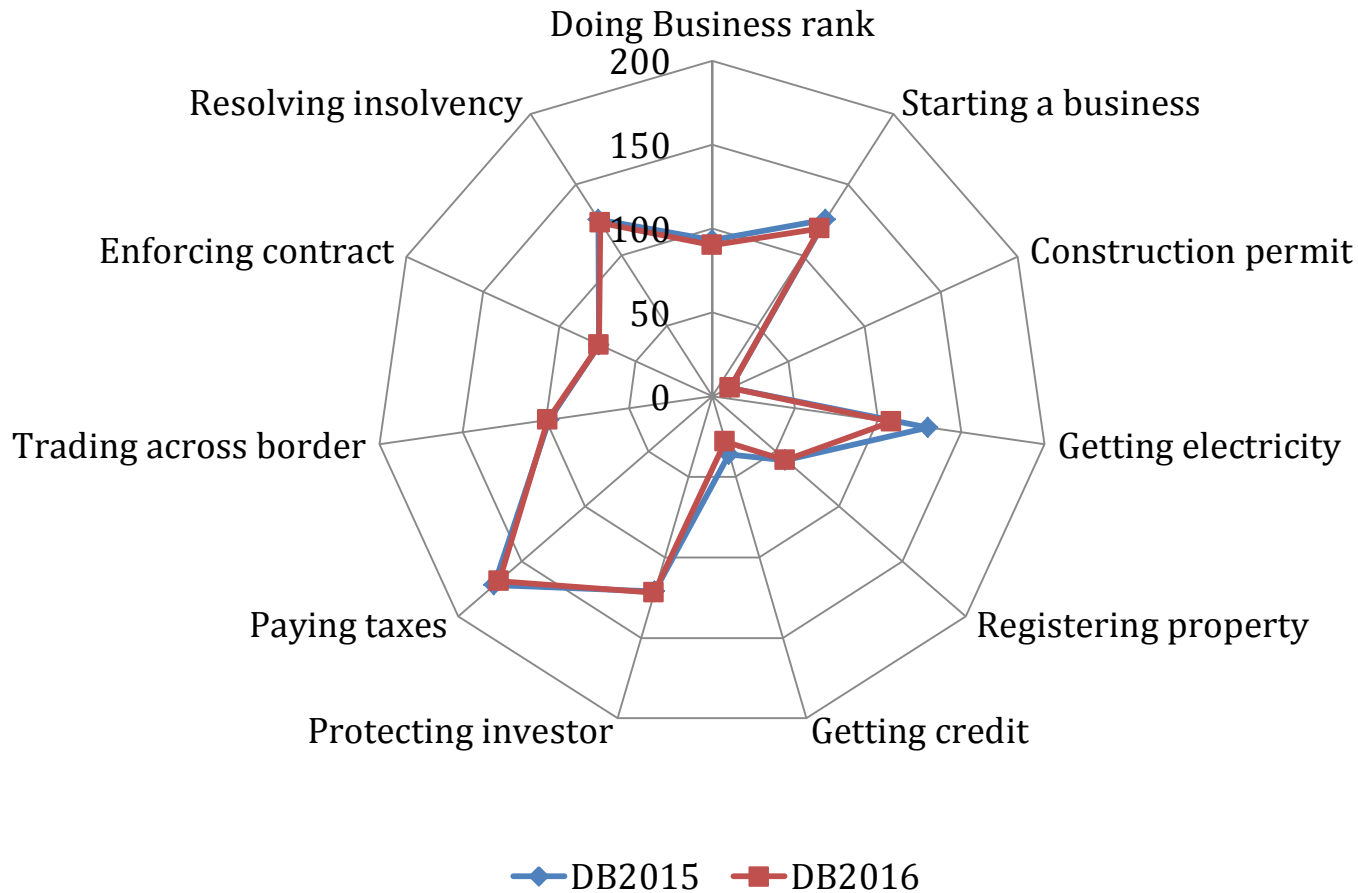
Doing Business rank
200
150
100
50
0
Starting a business
Construction permit
Getting electricity
Registering property
Getting credit
Protecting investor
Paying taxes
Trading across border
Enforcing contract
Resolving insolvency

DB2015 DB2016